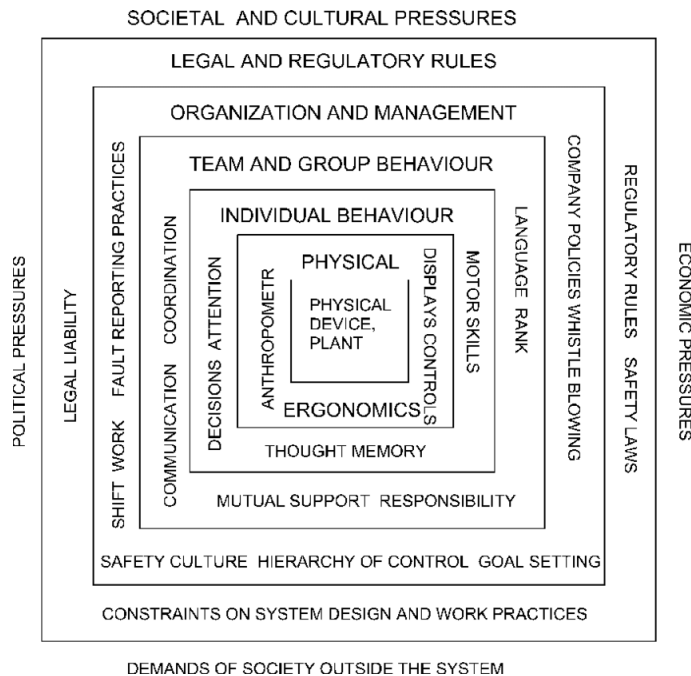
SOCIETAL AND CULTURAL PRESSURES

LEGAL AND REGULATORY RULES

ORGANIZATION AND MANAGEMENT

TEAM AND GROUP BEHAVIOUR

INDIVIDUAL BEHAVIOUR

PHYSICAL

PHYSICAL DEVICE, PLANT

ERGONOMICS

ANTHROPOMETR

DISPLAYS CONTROLS

DECISIONS ATTENTION

MOTOR SKILLS

THOUGHT MEMORY

COMMUNICATION COORDINATION

LANGUAGE RANK

MUTUAL SUPPORT RESPONSIBILITY

SHIFT WORK FAULT REPORTING PRACTICES

COMPANY POLICIES WHISTLE BLOWING

SAFETY CULTURE HIERARCHY OF CONTROL GOAL SETTING

LEGAL LIABILITY

REGULATORY RULES SAFETY LAWS

CONSTRAINTS ON SYSTEM DESIGN AND WORK PRACTICES

POLITICAL PRESSURES

ECONOMIC PRESSURES

DEMANDS OF SOCIETY OUTSIDE THE SYSTEM